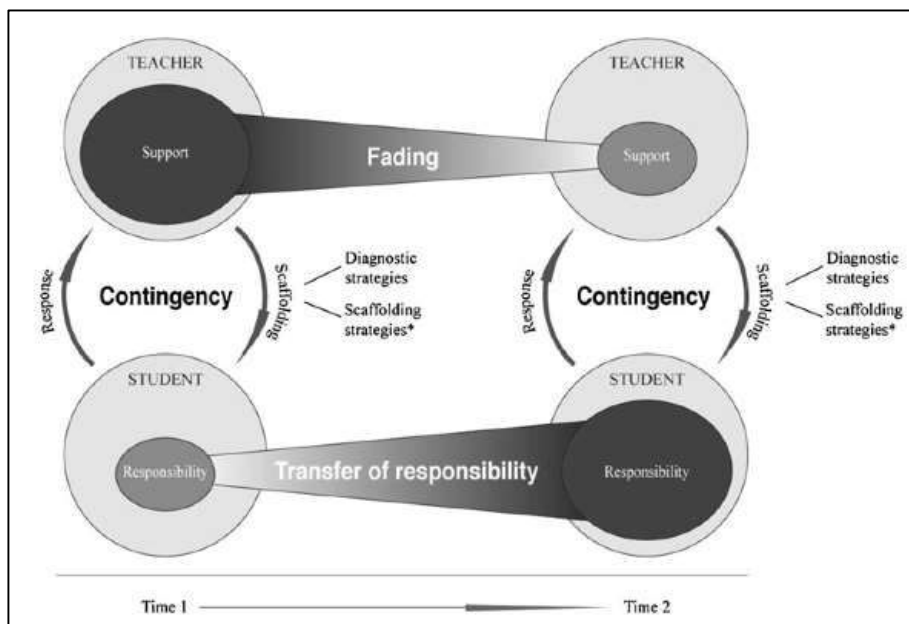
TEACHER

Support

Fading

TEACHER

Support

Response

Contingency

Scaffolding

Diagnostic strategies

Scaffolding strategies*

Response

Contingency

Scaffolding

Diagnostic strategies

Scaffolding strategies*

STUDENT

Responsibility

Transfer of responsibility

STUDENT

Responsibility

Time 1

Time 2